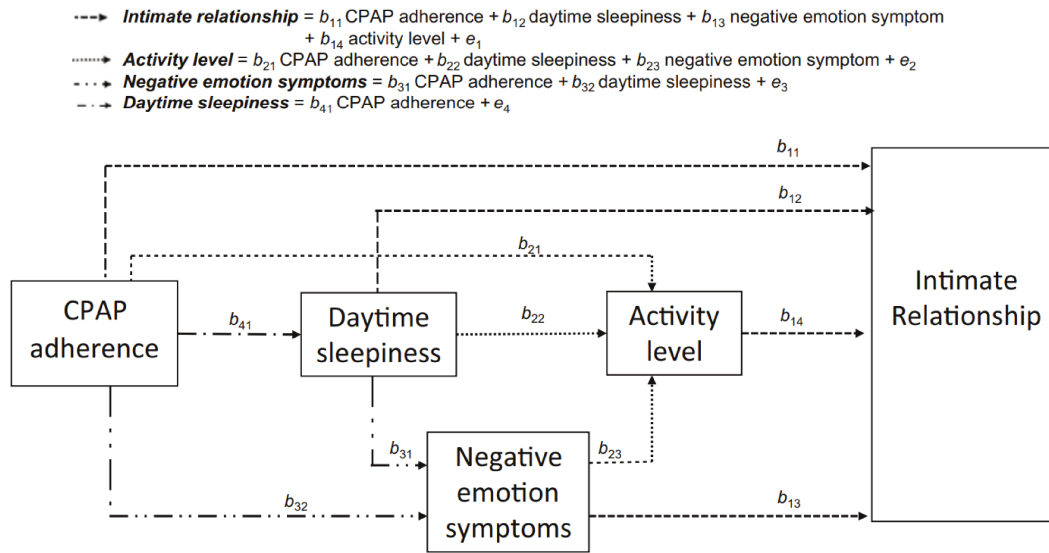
***Intimate relationship*** = $b_{11}$ CPAP adherence + $b_{12}$ daytime sleepiness + $b_{13}$ negative emotion symptom + $b_{14}$ activity level + $e_1$

***Activity level*** = $b_{21}$ CPAP adherence + $b_{22}$ daytime sleepiness + $b_{23}$ negative emotion symptom + $e_2$

***Negative emotion symptoms*** = $b_{31}$ CPAP adherence + $b_{32}$ daytime sleepiness + $e_3$

***Daytime sleepiness*** = $b_{41}$ CPAP adherence + $e_4$

$b_{11}$

$b_{12}$

$b_{21}$

CPAP adherence

$b_{41}$

Daytime sleepiness

$b_{22}$

Activity level

$b_{14}$

Intimate Relationship

$b_{31}$

Negative emotion symptoms

$b_{23}$

$b_{32}$

$b_{13}$